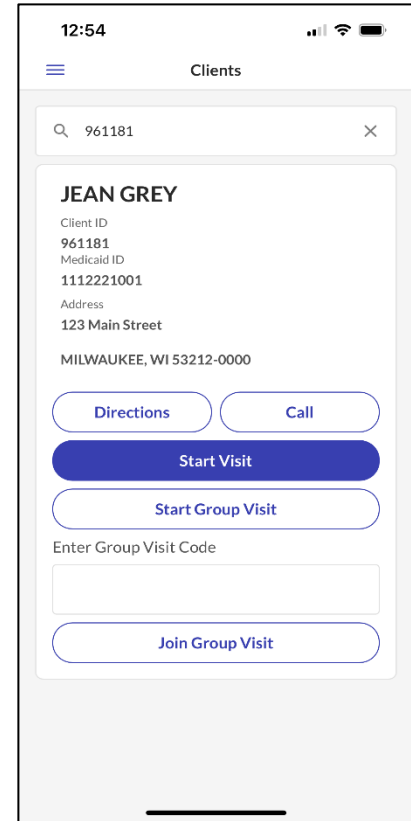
12:54

Clients

961181

JEAN GREY

Client ID
961181

Medicaid ID
1112221001

Address
123 Main Street

MILWAUKEE, WI 53212-0000

Directions

Call

Start Visit

Start Group Visit

Enter Group Visit Code

Join Group Visit